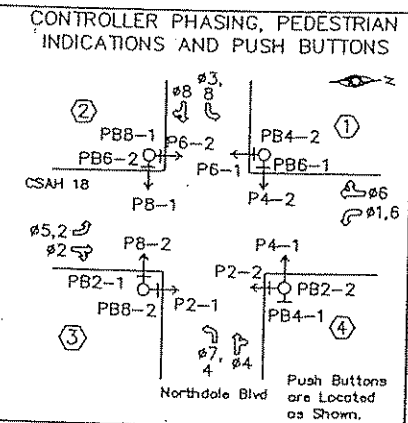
CONTROLLER PHASING, PEDESTRIAN INDICATIONS AND PUSH BUTTONS

N

②

ø3, 8

ø8

①

PB8-1

PB4-2

PB6-2

P6-2

PB6-1

P6-1

CSAH 18

P8-1

P4-2

ø6

ø1,6

ø5,2

ø2

P8-2

P4-1

PB2-1

P2-2

PB2-2

PB8-2

P2-1

PB4-1

③

④

ø7, 4

ø4

Northdale Blvd

Push Buttons are Located as Shown.